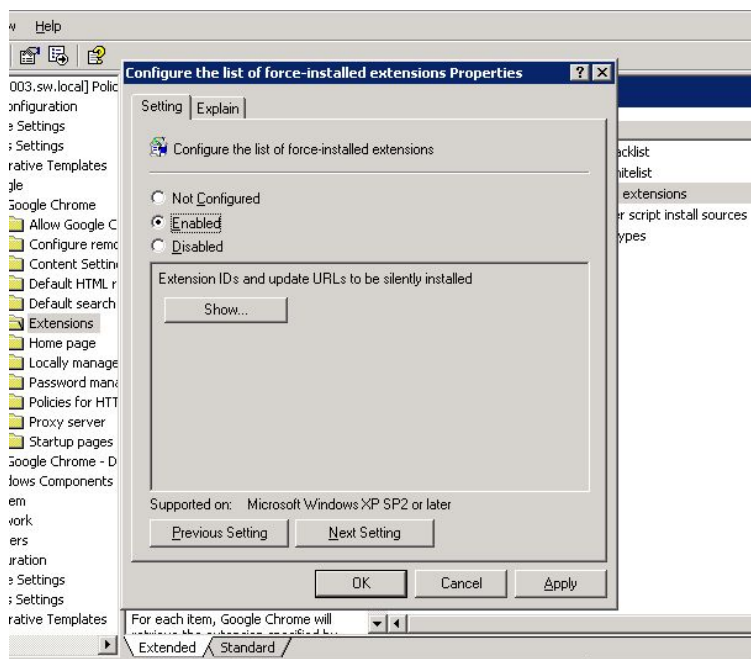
w Help

003.sw.local] Polic
onfiguration
e Settings
s Settings
rative Templates
gle
Google Chrome
Allow Google C
Configure remc
Content Settin
Default HTML r
Default search
Extensions
Home page
Locally manage
Password mana
Policies for HTT
Proxy server
Startup pages
Google Chrome - D
dows Components
em
work
ers
uration
e Settings
s Settings
rative Templates

Configure the list of force-installed extensions Properties ? X

Setting Explain

Configure the list of force-installed extensions

Not Configured
Enabled
Disabled

Extension IDs and update URLs to be silently installed

Show...

Supported on: Microsoft Windows XP SP2 or later

Previous Setting Next Setting

OK Cancel Apply

acklist
hitelist
extensions
r script install sources
ypes

For each item, Google Chrome will
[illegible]

Extended Standard